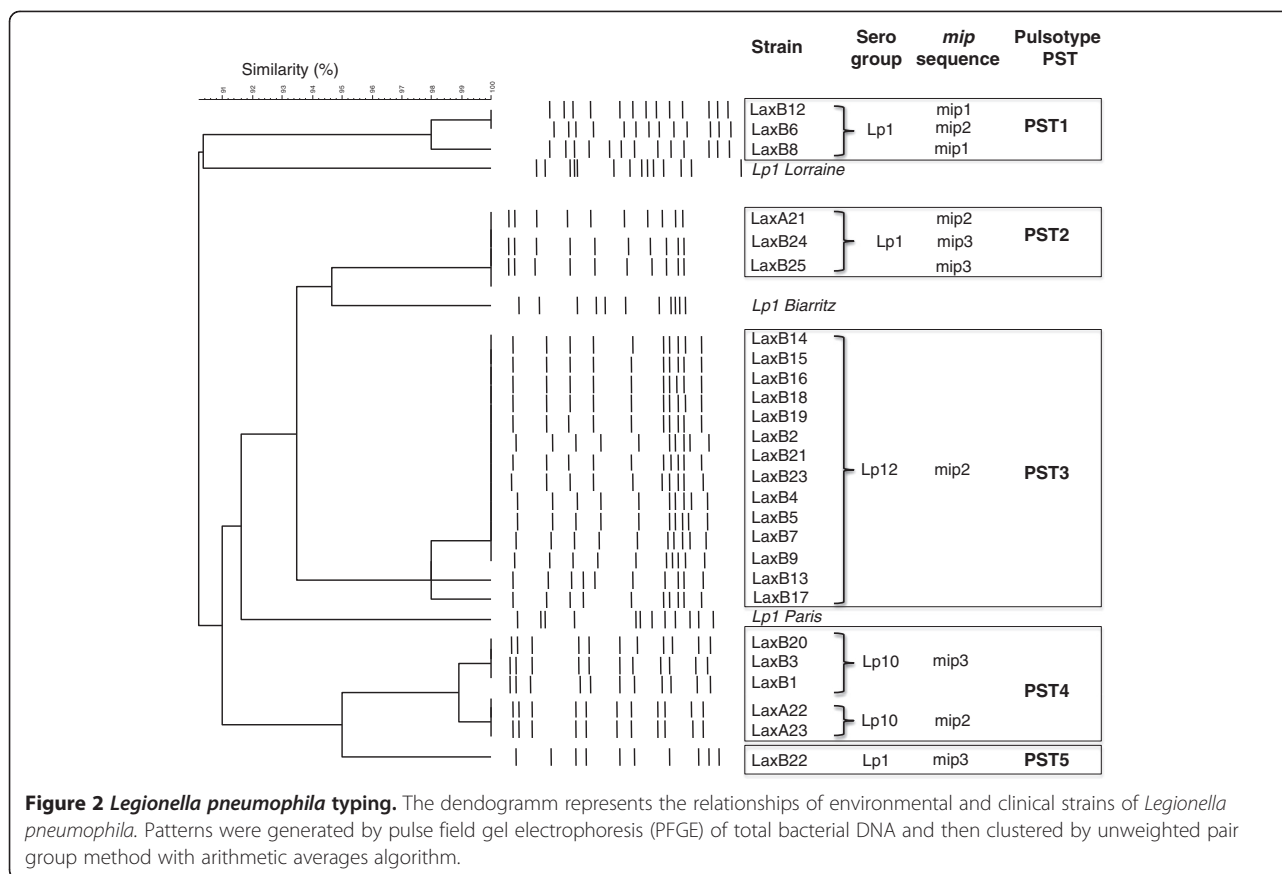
Similarity (%)

91 92 93 94 95 96 97 98 99 100

| Strain | Sero group | *mip* sequence | Pulsotype PST |
|---|---|---|---|
| LaxB12 | Lp1 | mip1 | PST1 |
| LaxB6 | | mip2 | |
| LaxB8 | | mip1 | |
| *Lp1 Lorraine* | | | |
| LaxA21 | Lp1 | mip2 | PST2 |
| LaxB24 | | mip3 | |
| LaxB25 | | mip3 | |
| *Lp1 Biarritz* | | | |
| LaxB14 | Lp12 | mip2 | PST3 |
| LaxB15 | | | |
| LaxB16 | | | |
| LaxB18 | | | |
| LaxB19 | | | |
| LaxB2 | | | |
| LaxB21 | | | |
| LaxB23 | | | |
| LaxB4 | | | |
| LaxB5 | | | |
| LaxB7 | | | |
| LaxB9 | | | |
| LaxB13 | | | |
| LaxB17 | | | |
| *Lp1 Paris* | | | |
| LaxB20 | Lp10 | mip3 | PST4 |
| LaxB3 | | | |
| LaxB1 | | | |
| LaxA22 | Lp10 | mip2 | |
| LaxA23 | | | |
| LaxB22 | Lp1 | mip3 | PST5 |

**Figure 2 *Legionella pneumophila* typing.** The dendogramm represents the relationships of environmental and clinical strains of *Legionella pneumophila*. Patterns were generated by pulse field gel electrophoresis (PFGE) of total bacterial DNA and then clustered by unweighted pair group method with arithmetic averages algorithm.